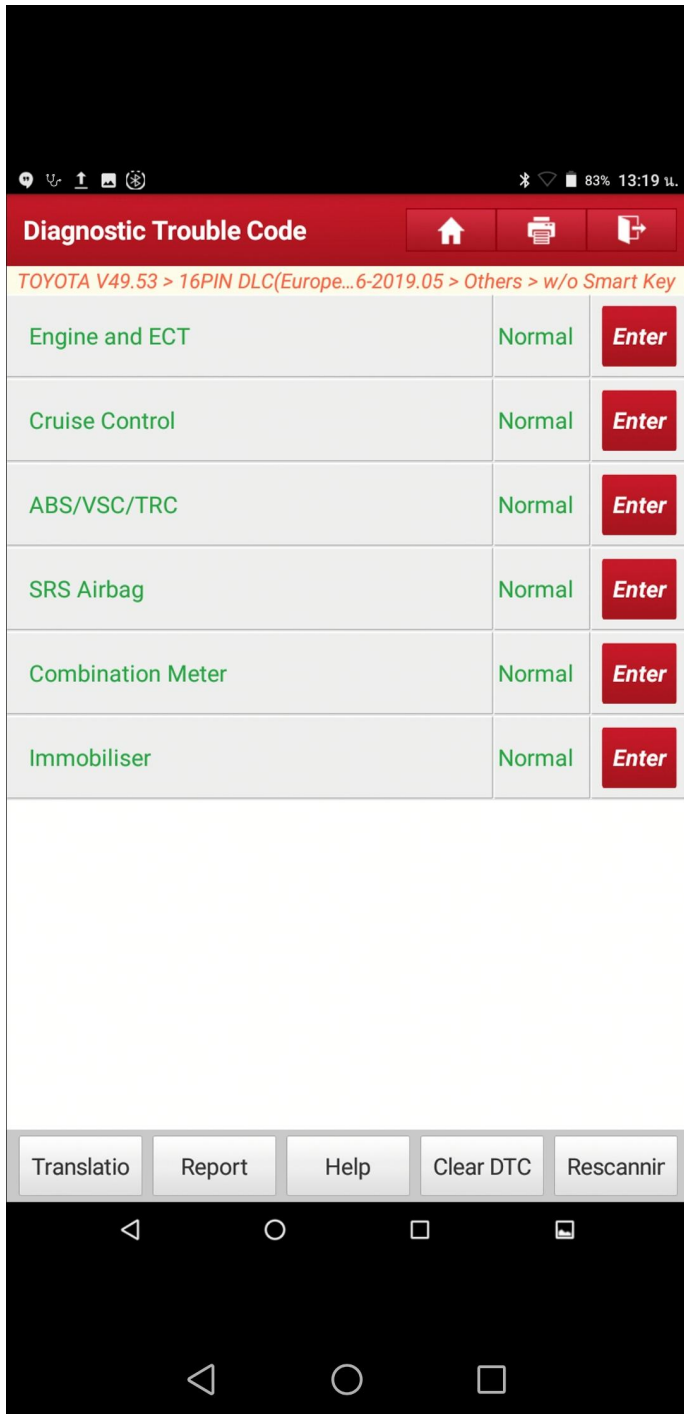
83% 13:19 น.

Diagnostic Trouble Code

TOYOTA V49.53 > 16PIN DLC(Europe...6-2019.05 > Others > w/o Smart Key

| | | |
|---|---|---|
| Engine and ECT | Normal | Enter |
| Cruise Control | Normal | Enter |
| ABS/VSC/TRC | Normal | Enter |
| SRS Airbag | Normal | Enter |
| Combination Meter | Normal | Enter |
| Immobiliser | Normal | Enter |

Translatio | Report | Help | Clear DTC | Rescannir